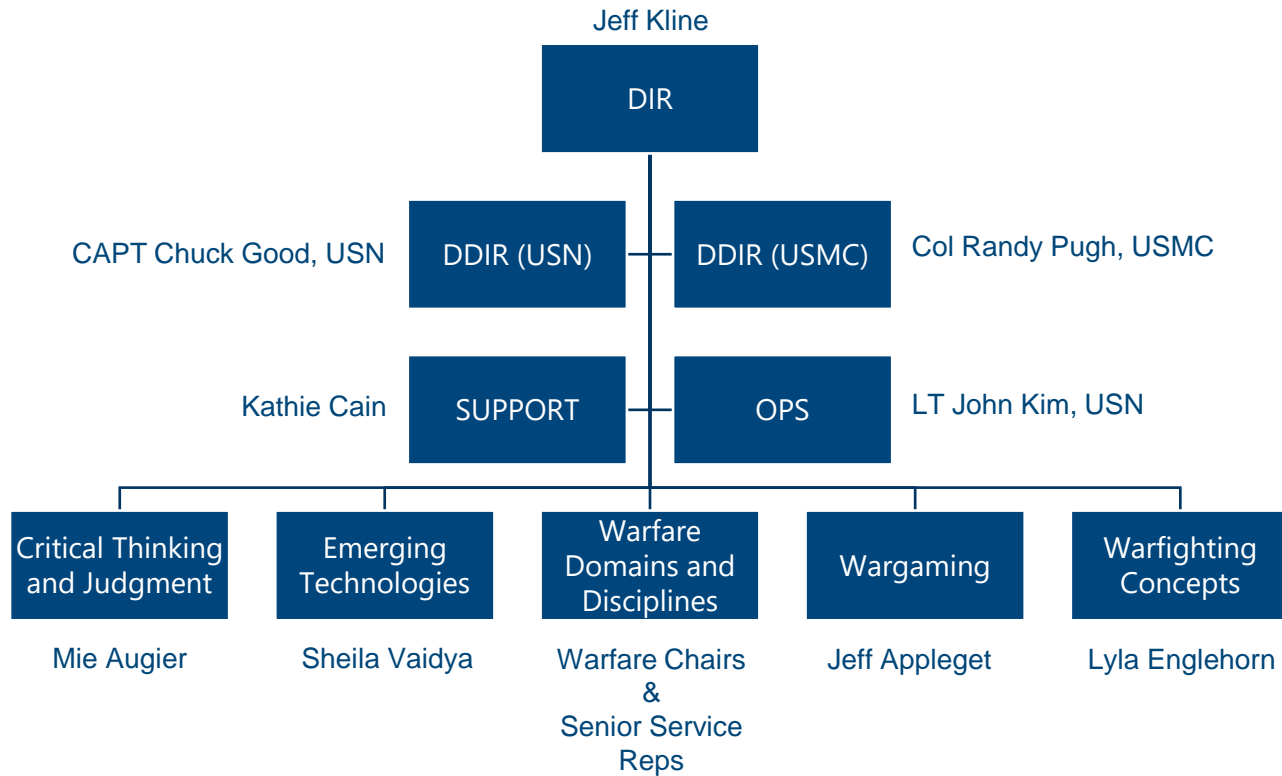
Jeff Kline

DIR

CAPT Chuck Good, USN

DDIR (USN)

DDIR (USMC)

Col Randy Pugh, USMC

Kathie Cain

SUPPORT

OPS

LT John Kim, USN

Critical Thinking and Judgment

Emerging Technologies

Warfare Domains and Disciplines

Wargaming

Warfighting Concepts

Mie Augier

Sheila Vaidya

Warfare Chairs & Senior Service Reps

Jeff Appleget

Lyla Englehorn